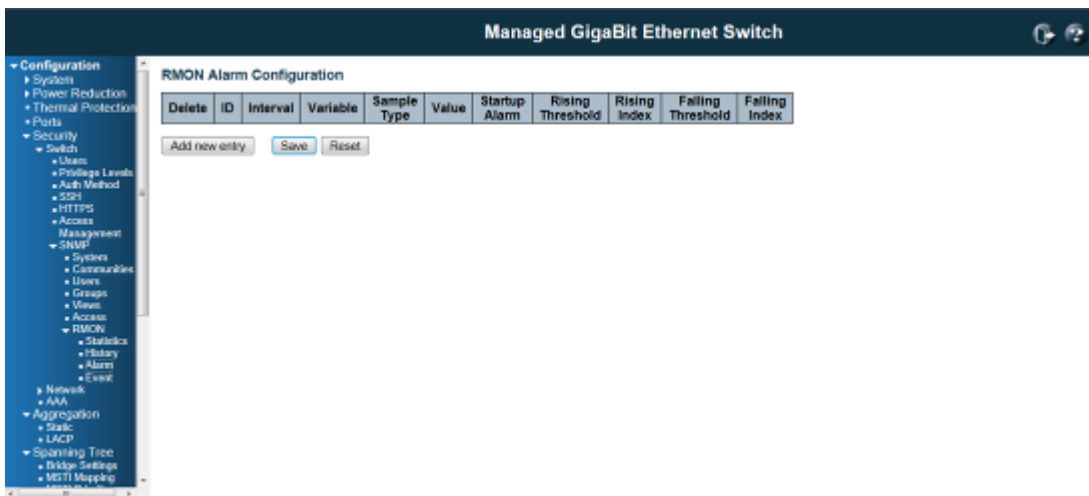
Managed GigaBit Ethernet Switch

Configuration
System
Power Reduction
Thermal Protection
Ports
Security
Switch
Users
Privilege Levels
Auth Method
SSH
HTTPS
Access Management
SNMP
System
Communities
Users
Groups
Views
Access
RMON
Statistics
History
Alarm
Event
Network
AAA
Aggregation
Static
LACP
Spanning Tree
Bridge Settings
MSTI Mapping

RMON Alarm Configuration

| Delete | ID | Interval | Variable | Sample Type | Value | Startup Alarm | Rising Threshold | Rising Index | Falling Threshold | Falling Index |
|---|---|---|---|---|---|---|---|---|---|---|

Add new entry
Save
Reset